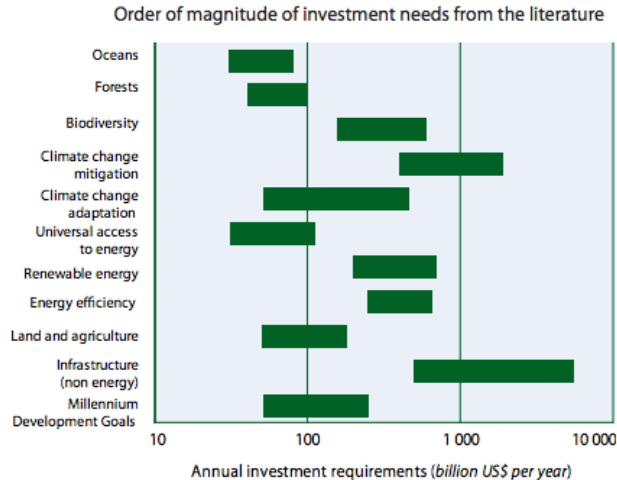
Order of magnitude of investment needs from the literature

Oceans

Forests

Biodiversity

Climate change mitigation

Climate change adaptation

Universal access to energy

Renewable energy

Energy efficiency

Land and agriculture

Infrastructure (non energy)

Millennium Development Goals

10

100

1 000

10 000

Annual investment requirements (billion US$ per year)